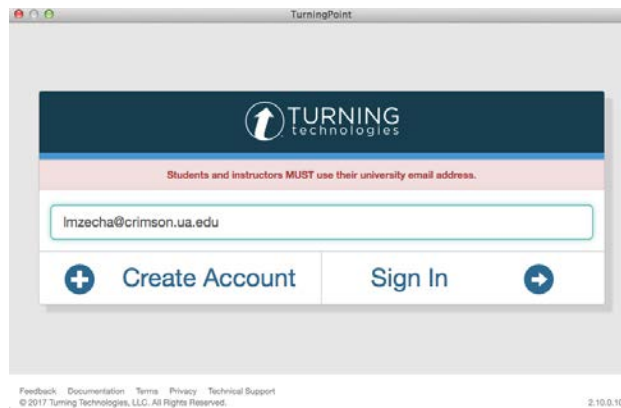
TurningPoint

TURNING technologies

Students and instructors MUST use their university email address.

lmzecha@crimson.ua.edu

Create Account

Sign In

Feedback Documentation Terms Privacy Technical Support
© 2017 Turning Technologies, LLC. All Rights Reserved.

2.10.0.1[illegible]